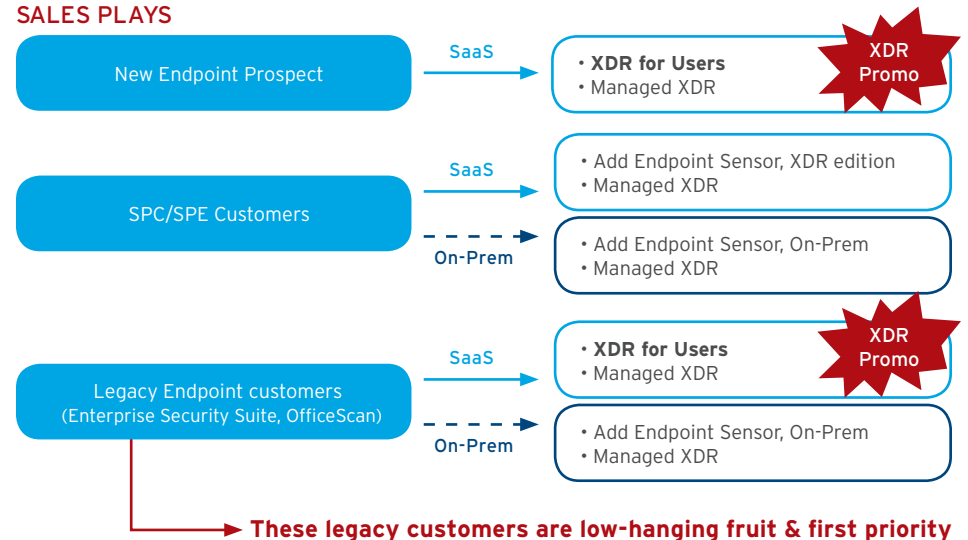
SALES PLAYS

New Endpoint Prospect

SaaS

• XDR for Users
• Managed XDR

XDR Promo

SPC/SPE Customers

SaaS

• Add Endpoint Sensor, XDR edition
• Managed XDR

On-Prem

• Add Endpoint Sensor, On-Prem
• Managed XDR

Legacy Endpoint customers
(Enterprise Security Suite, OfficeScan)

SaaS

• XDR for Users
• Managed XDR

XDR Promo

On-Prem

• Add Endpoint Sensor, On-Prem
• Managed XDR

These legacy customers are low-hanging fruit & first priority